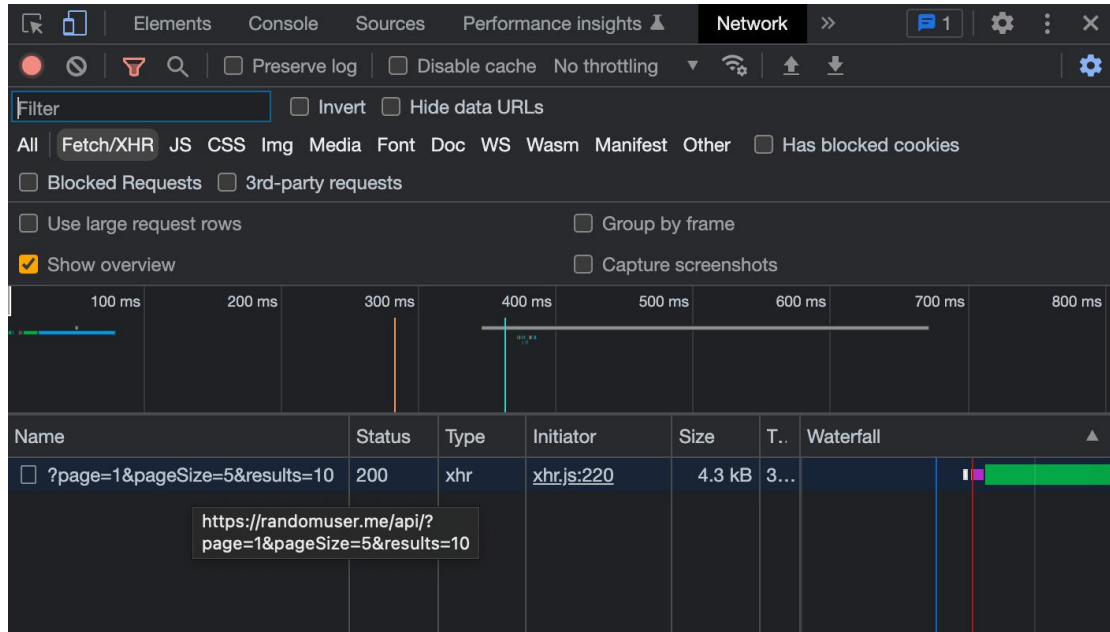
Elements Console Sources Performance insights Network » 1

Preserve log Disable cache No throttling

Filter Invert Hide data URLs

All Fetch/XHR JS CSS Img Media Font Doc WS Wasm Manifest Other Has blocked cookies

Blocked Requests 3rd-party requests

Use large request rows Group by frame

Show overview Capture screenshots

100 ms 200 ms 300 ms 400 ms 500 ms 600 ms 700 ms 800 ms

| Name | Status | Type | Initiator | Size | T.. | Waterfall |
|---|---|---|---|---|---|---|
| ?page=1&pageSize=5&results=10 | 200 | xhr | xhr.js:220 | 4.3 kB | 3... | |

https://randomuser.me/api/?page=1&pageSize=5&results=10